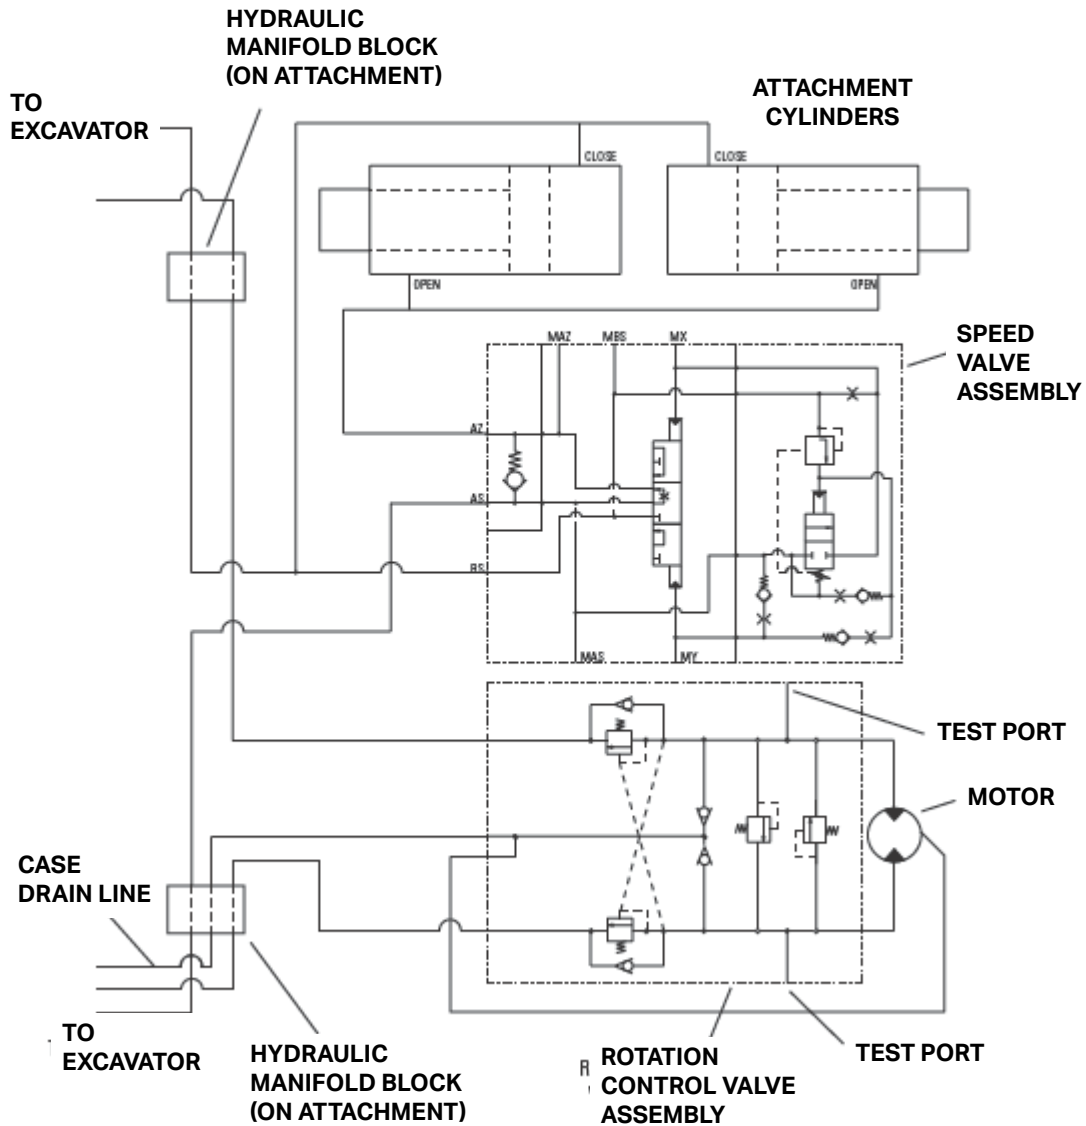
HYDRAULIC MANIFOLD BLOCK (ON ATTACHMENT)

TO EXCAVATOR

ATTACHMENT CYLINDERS

CLOSE

CLOSE

OPEN

OPEN

MAZ

MBS

MX

SPEED VALVE ASSEMBLY

AZ

AS

BS

MAS

MY

TEST PORT

MOTOR

CASE DRAIN LINE

TO EXCAVATOR

HYDRAULIC MANIFOLD BLOCK (ON ATTACHMENT)

ROTATION CONTROL VALVE ASSEMBLY

TEST PORT